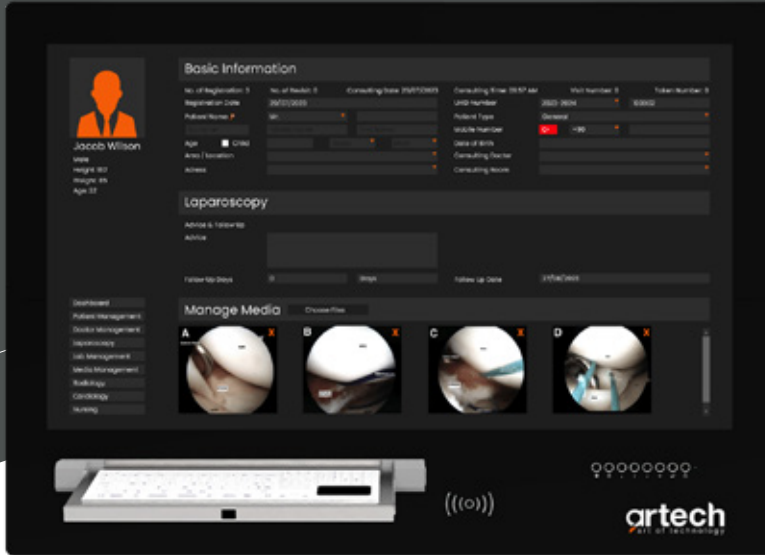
Jacob Wilson
Male
Height: 180
Weight: 85
Age: 37

Basic Information

No. of Registration: 3
No. of Revisit: 3
Consulting Date: 25/07/2023
Consulting time: 05:57 AM
Visit Number: 3
Token Number: 3

Registration Date
25/07/2023
UHID Number
2023-2024
103002

Patient Name *
Mr.
Patient Type
General

Mobile Number
+91

Age
Child
Date of Birth

Area / Location
Consulting Doctor

Adress
Consulting Room

Laparoscopy

Advise & Follow-Up
Advice

Follow Up Days
0
Days
Follow Up Date
25/07/2023

Dashboard
Patient Management
Doctor Management
Laparoscopy
Lab Management
Media Management
Radiology
Cardiology
Nursing

Manage Media
Choose Files

A
B
C
D
X
X
X
X

artech
art of technology